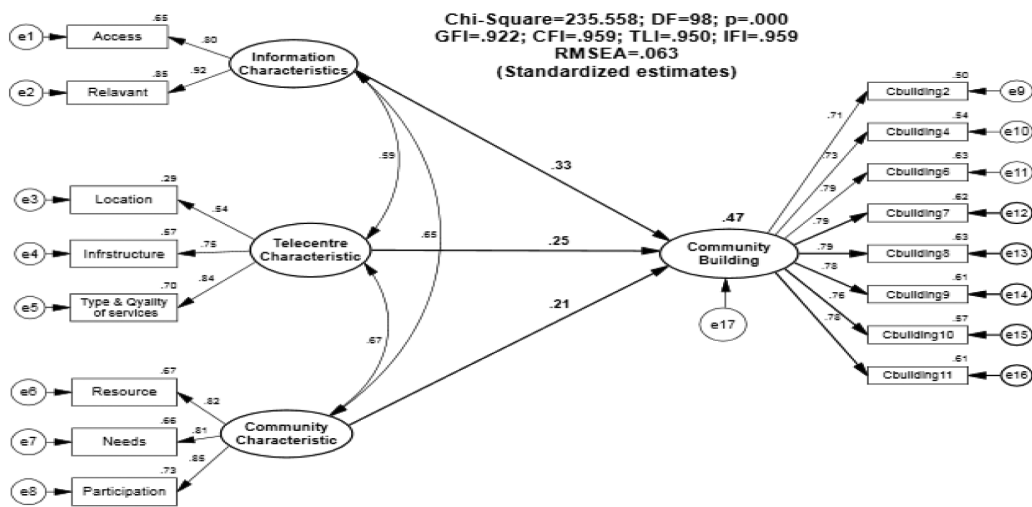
Chi-Square=235.558; DF=98; p=.000
GFI=.922; CFI=.959; TLI=.950; IFI=.959
RMSEA=.063
(Standardized estimates)

e1 .65 Access .80
e2 .85 Relavant .92
Information Characteristics

e3 .29 Location .54
e4 .57 Infrstructure .75
e5 .70 Type & Qyality of services .84
Telecentre Characteristic

e6 .67 Resource .82
e7 .66 Needs .81
e8 .73 Participation .85
Community Characteristic

.59
.65
.67

.33
.25
.21

.47
Community Building
e17

.71 .50 Cbuilding2 e9
.73 .54 Cbuilding4 e10
.79 .63 Cbuilding6 e11
.79 .62 Cbuilding7 e12
.79 .63 Cbuilding8 e13
.78 .61 Cbuilding9 e14
.76 .57 Cbuilding10 e15
.78 .61 Cbuilding11 e16